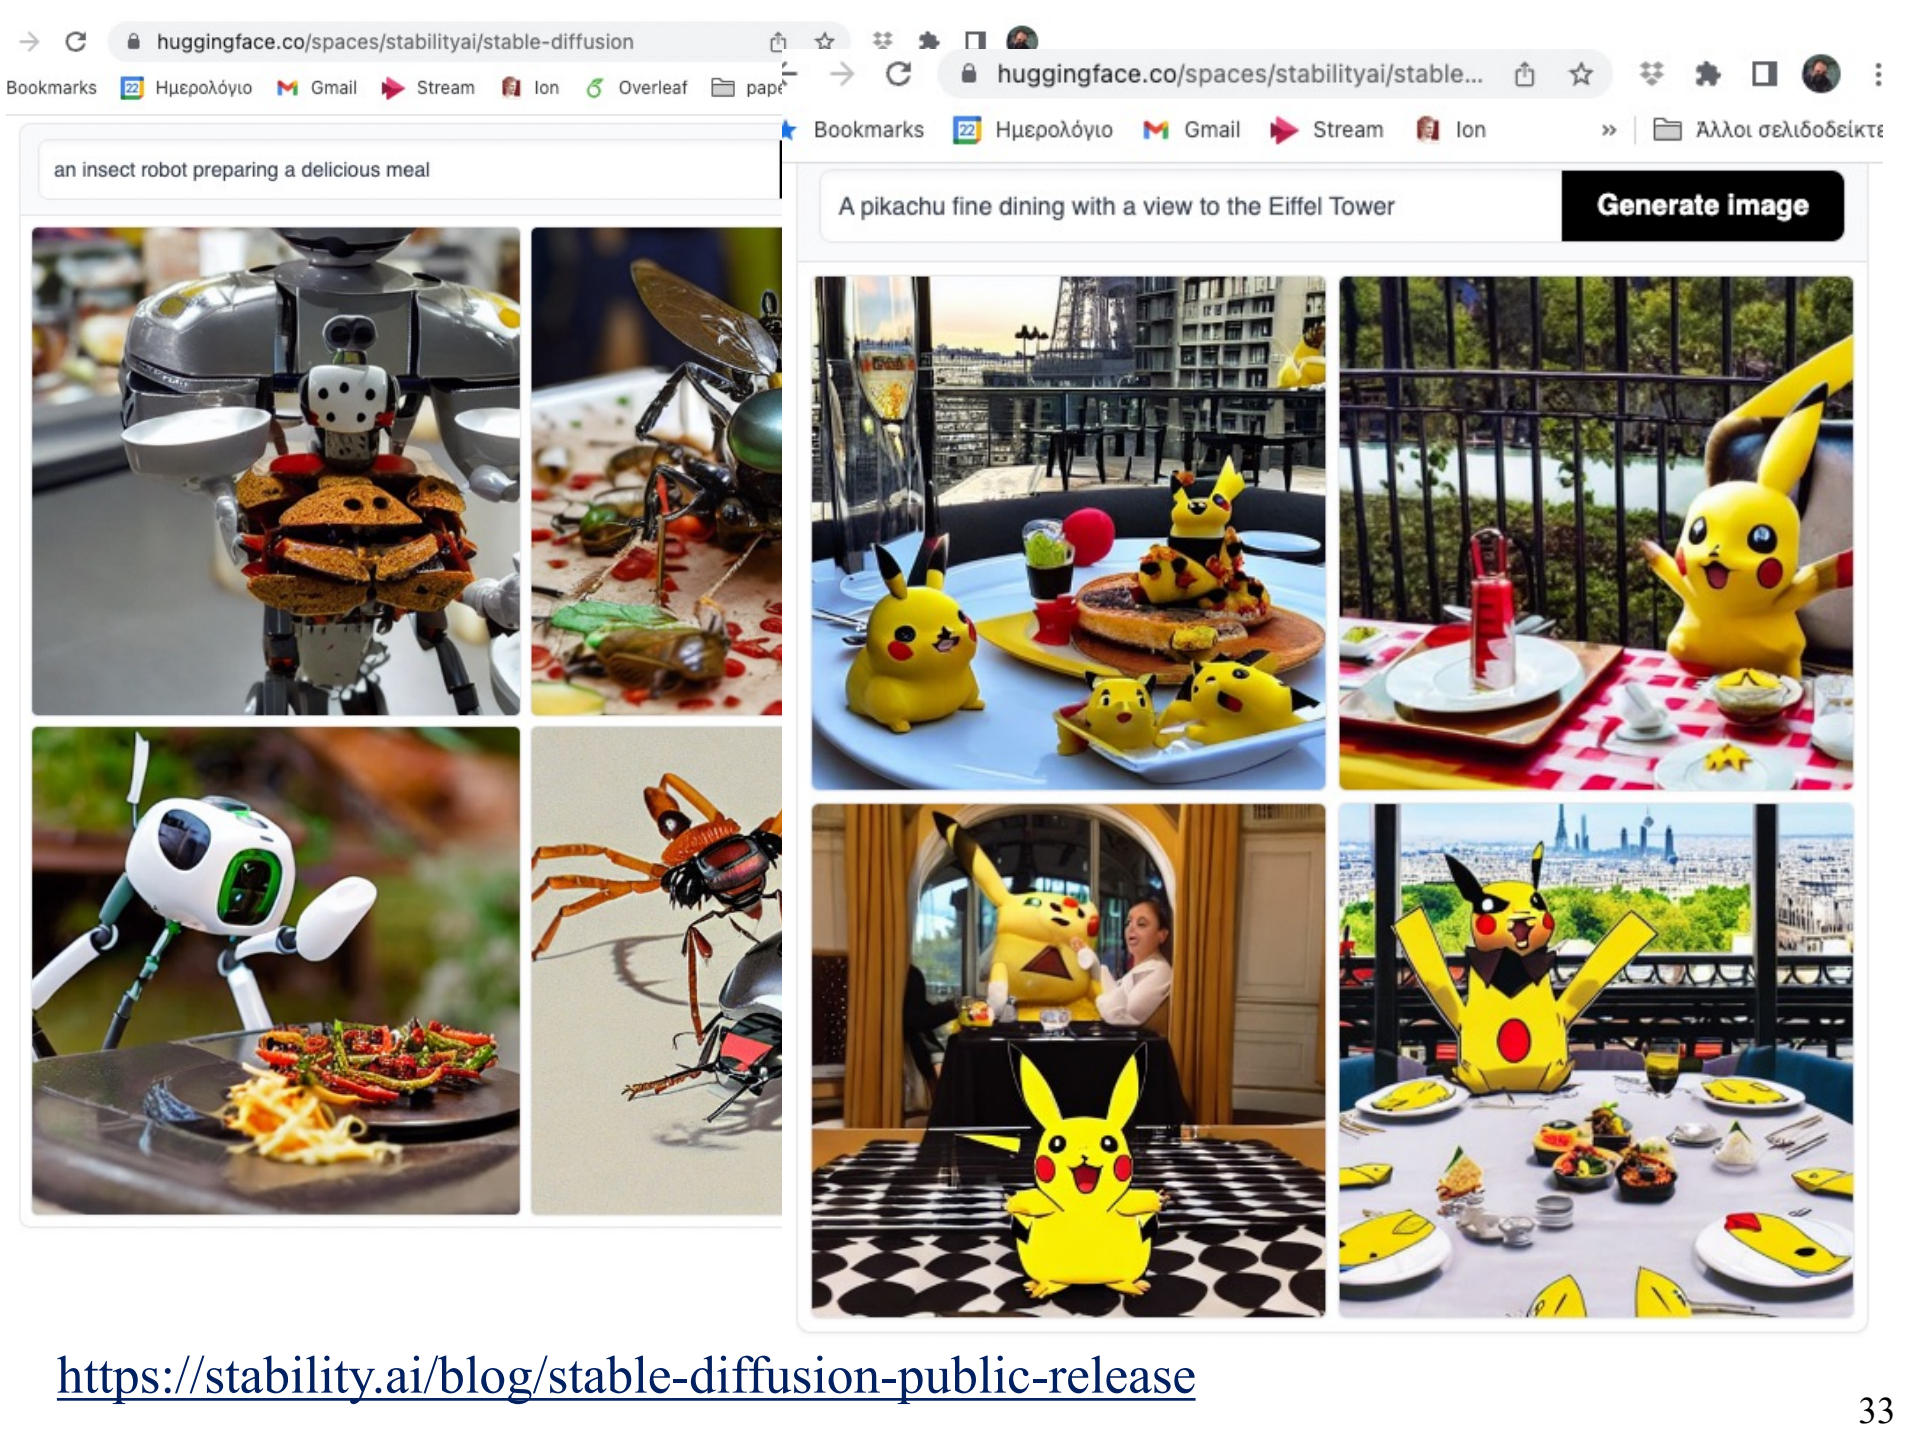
huggingface.co/spaces/stabilityai/stable-diffusion

Bookmarks Ημερολόγιο Gmail Stream Ion Overleaf pape

an insect robot preparing a delicious meal

huggingface.co/spaces/stabilityai/stable...

Bookmarks Ημερολόγιο Gmail Stream Ion » Άλλοι σελιδοδείκτε

A pikachu fine dining with a view to the Eiffel Tower

Generate image

https://stability.ai/blog/stable-diffusion-public-release

33